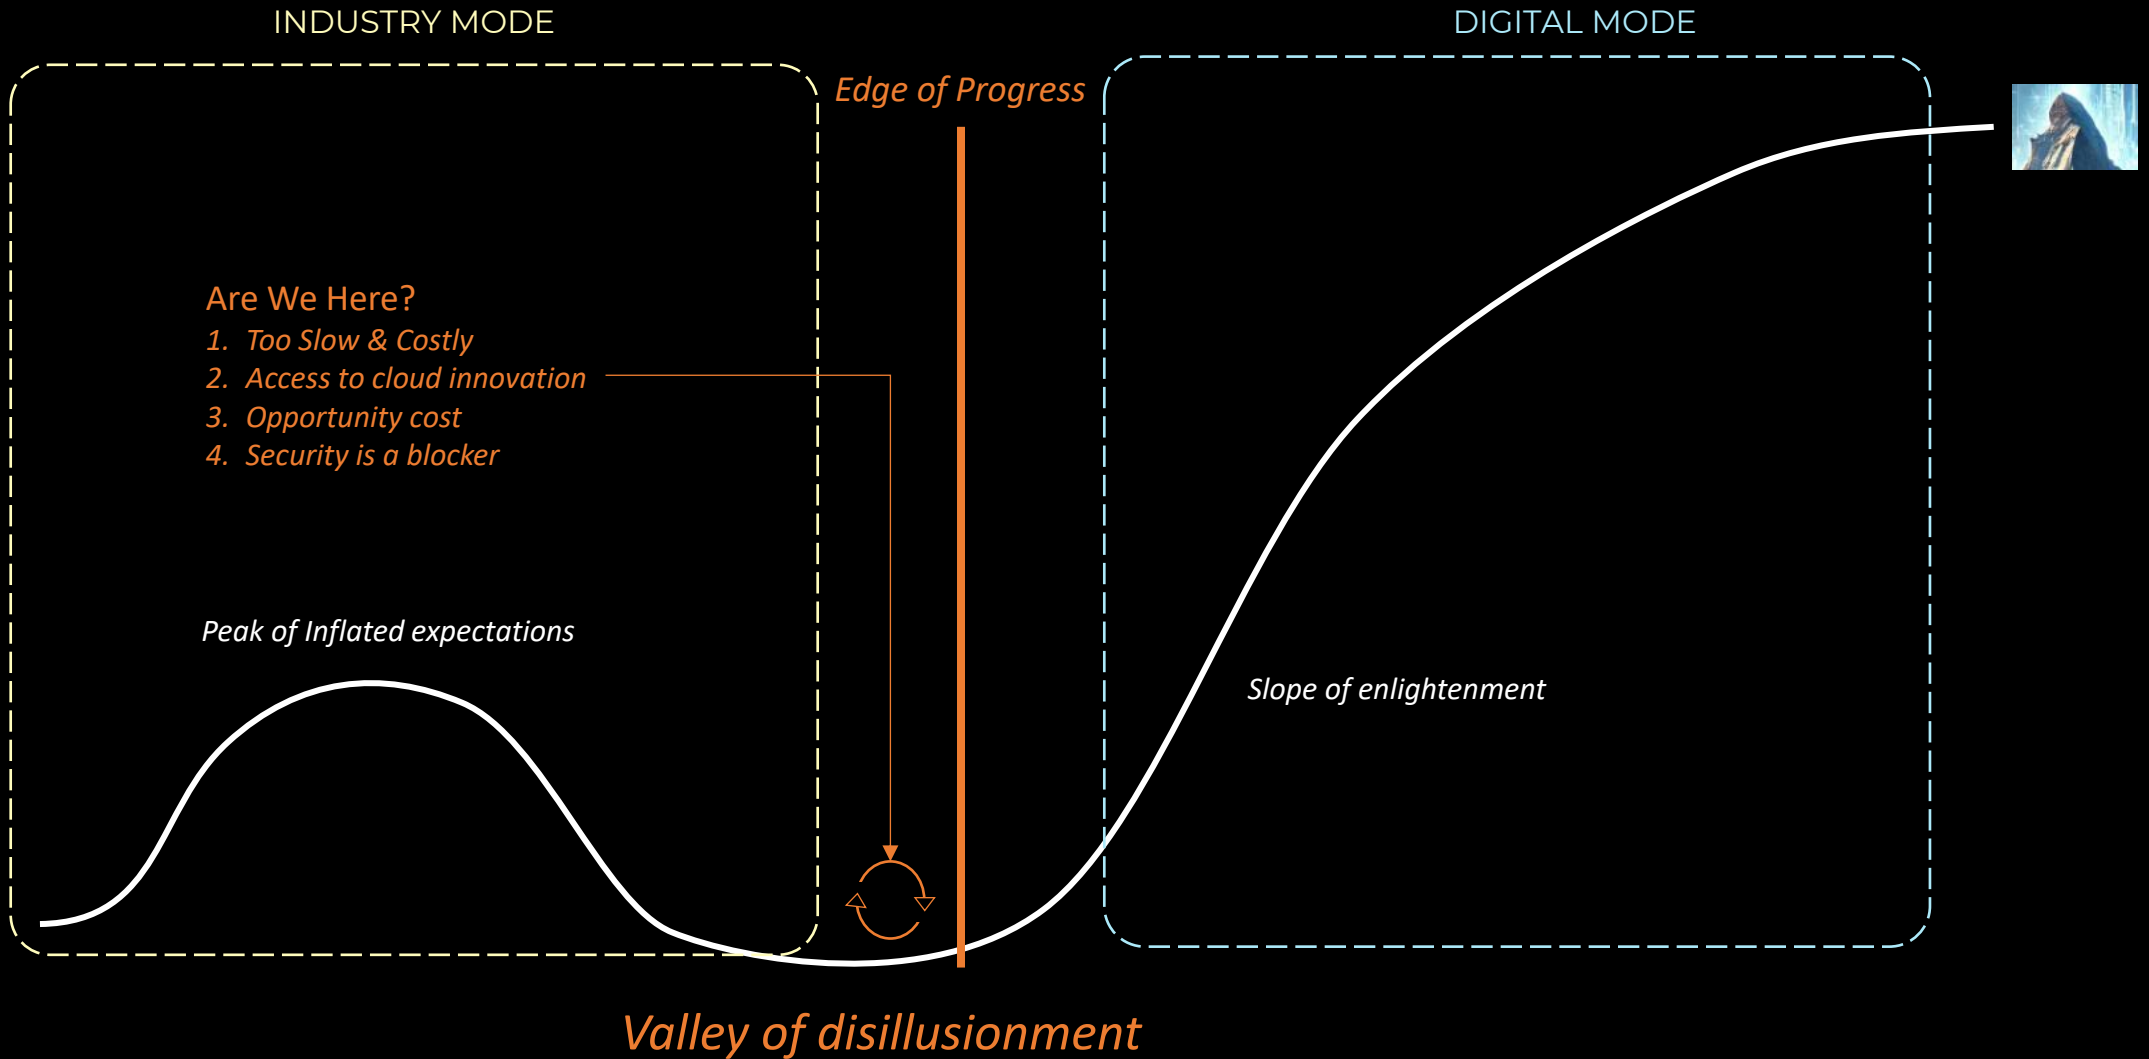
INDUSTRY MODE

DIGITAL MODE

Edge of Progress

Are We Here?
1. Too Slow & Costly
2. Access to cloud innovation
3. Opportunity cost
4. Security is a blocker

Peak of Inflated expectations

Slope of enlightenment

Valley of disillusionment